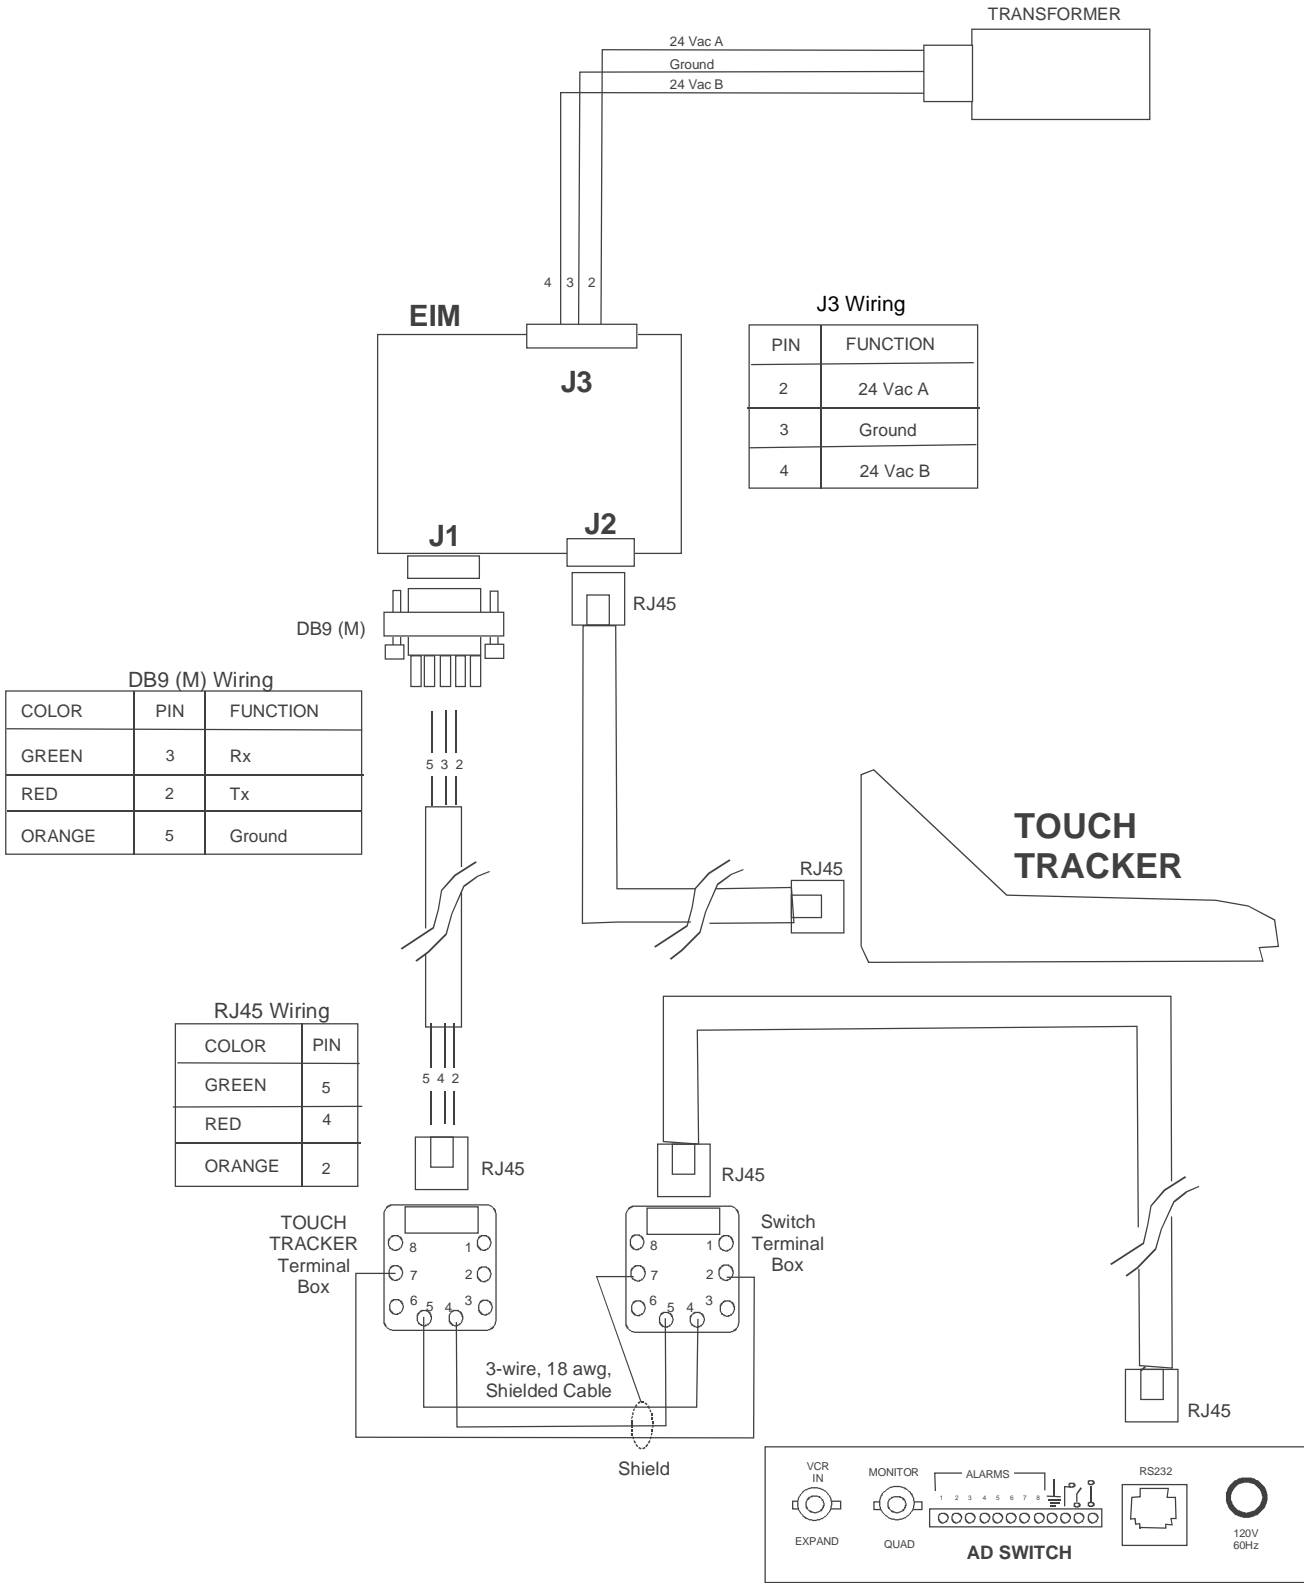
TRANSFORMER

24 Vac A
Ground
24 Vac B

4 3 2

EIM

J3

J3 Wiring

| PIN | FUNCTION |
|---|---|
| 2 | 24 Vac A |
| 3 | Ground |
| 4 | 24 Vac B |

J1

J2

RJ45

DB9 (M)

DB9 (M) Wiring

| COLOR | PIN | FUNCTION |
|---|---|---|
| GREEN | 3 | Rx |
| RED | 2 | Tx |
| ORANGE | 5 | Ground |

5 3 2

TOUCH TRACKER

RJ45

RJ45 Wiring

| COLOR | PIN |
|---|---|
| GREEN | 5 |
| RED | 4 |
| ORANGE | 2 |

5 4 2

RJ45

RJ45

TOUCH TRACKER Terminal Box

8 1 7 2 6 5 4 3

Switch Terminal Box

8 1 7 2 6 5 4 3

3-wire, 18 awg, Shielded Cable

Shield

RJ45

VCR IN
EXPAND
MONITOR
QUAD
ALARMS
1 2 3 4 5 6 7 8
RS232
120V 60Hz
AD SWITCH